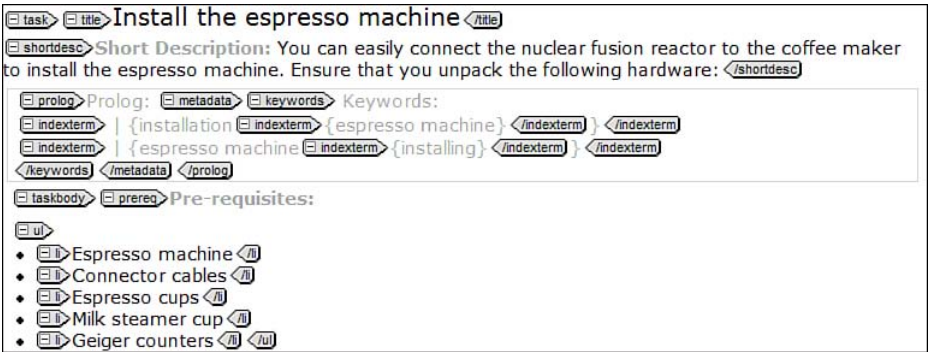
task title Install the espresso machine /title

shortdesc Short Description: You can easily connect the nuclear fusion reactor to the coffee maker to install the espresso machine. Ensure that you unpack the following hardware: /shortdesc

prolog Prolog: metadata keywords Keywords:
indexterm | {installation indexterm {espresso machine} /indexterm } /indexterm
indexterm | {espresso machine indexterm {installing} /indexterm } /indexterm
/keywords /metadata /prolog

taskbody prereq Pre-requisites:

ul
- li Espresso machine /li
- li Connector cables /li
- li Espresso cups /li
- li Milk steamer cup /li
- li Geiger counters /li /ul